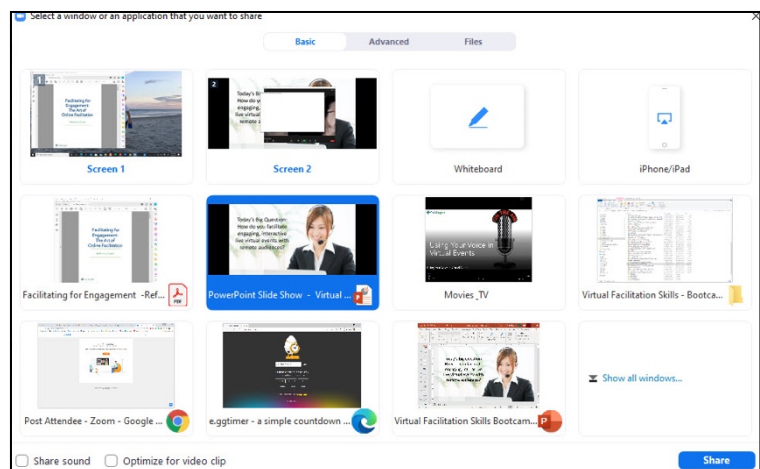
Select a window or an application that you want to share

Basic | Advanced | Files

1

Facilitating for Engagement: The Art of Online Facilitation

Screen 1

2

Today's Big Question: How do you facilitate engaging, interactive live virtual events with remote audiences?

Screen 2

Whiteboard

iPhone/iPad

Facilitating for Engagement: The Art of Online Facilitation

Facilitating for Engagement -Ref...

Today's Big Question: How do you facilitate engaging, interactive live virtual events with remote audiences?

PowerPoint Slide Show - Virtual ...

Using Your Voice in Virtual Events

Movies_TV

Virtual Facilitation Skills - Bootca...

Post Attendee - Zoom - Google ...

e.ggtimer - a simple countdown ...

Virtual Facilitation Skills Bootcam...

Show all windows...

Share sound

Optimize for video clip

Share